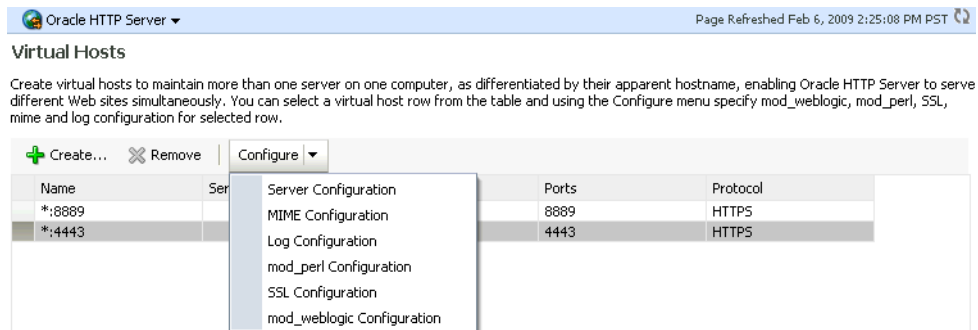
Oracle HTTP Server ▾

Page Refreshed Feb 6, 2009 2:25:08 PM PST

Virtual Hosts

Create virtual hosts to maintain more than one server on one computer, as differentiated by their apparent hostname, enabling Oracle HTTP Server to serve different Web sites simultaneously. You can select a virtual host row from the table and using the Configure menu specify mod_weblogic, mod_perl, SSL, mime and log configuration for selected row.

Create... Remove Configure ▾

| Name | Ser | Ports | Protocol |
|---|---|---|---|
| *:8889 | | 8889 | HTTPS |
| *:4443 | | 4443 | HTTPS |

Server Configuration
MIME Configuration
Log Configuration
mod_perl Configuration
SSL Configuration
mod_weblogic Configuration